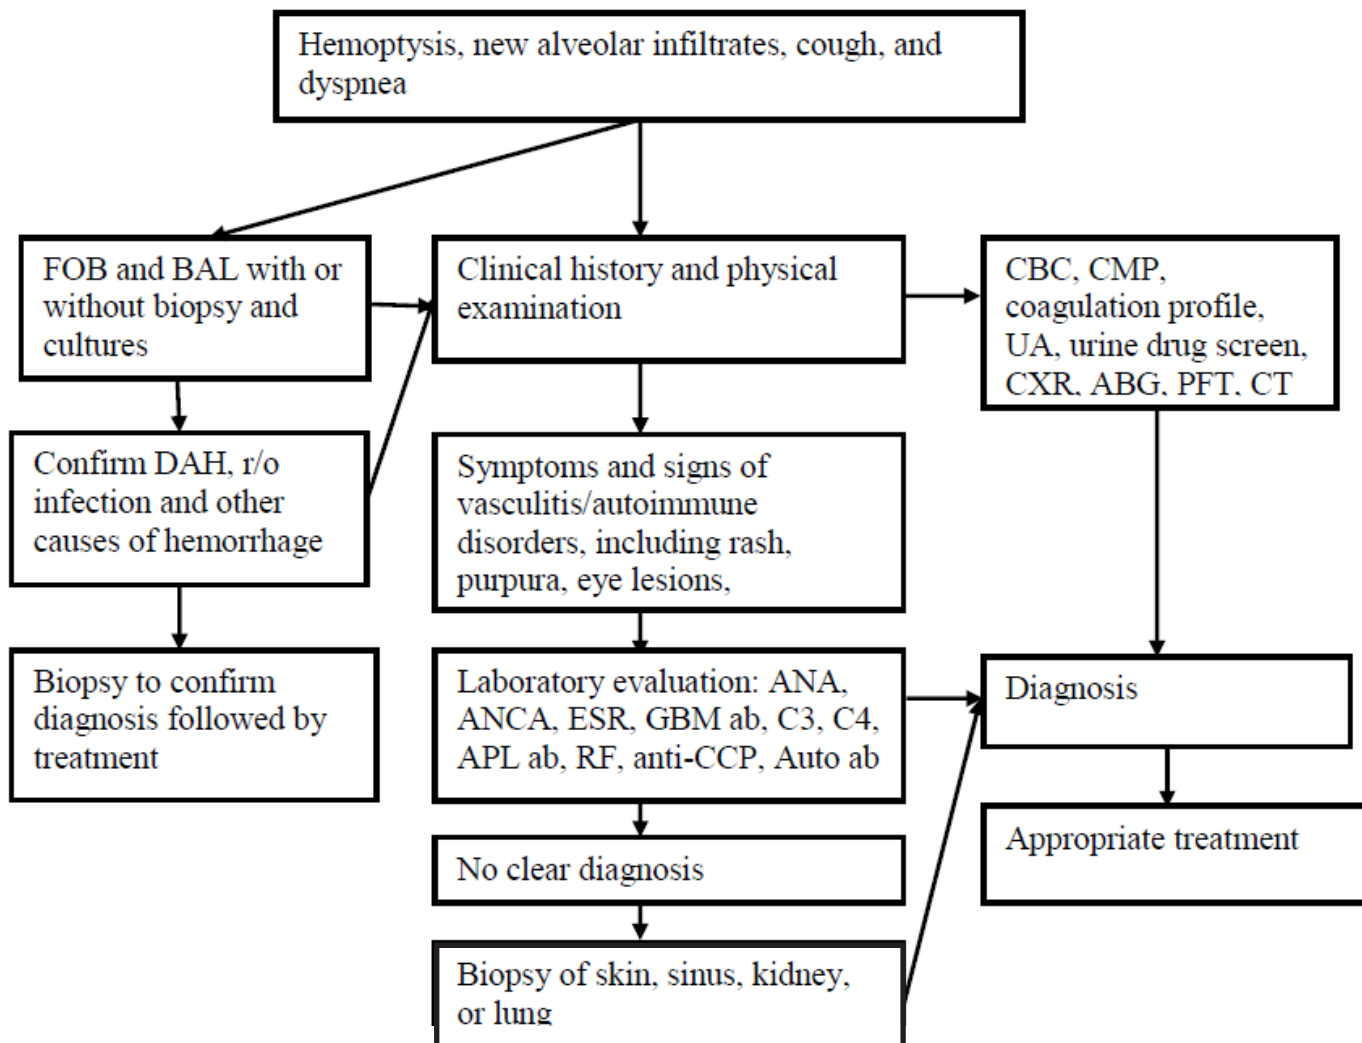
Hemoptysis, new alveolar infiltrates, cough, and dyspnea

FOB and BAL with or without biopsy and cultures

Confirm DAH, r/o infection and other causes of hemorrhage

Biopsy to confirm diagnosis followed by treatment

Clinical history and physical examination

Symptoms and signs of vasculitis/autoimmune disorders, including rash, purpura, eye lesions,

Laboratory evaluation: ANA, ANCA, ESR, GBM ab, C3, C4, APL ab, RF, anti-CCP, Auto ab

No clear diagnosis

Biopsy of skin, sinus, kidney, or lung

CBC, CMP, coagulation profile, UA, urine drug screen, CXR, ABG, PFT, CT

Diagnosis

Appropriate treatment